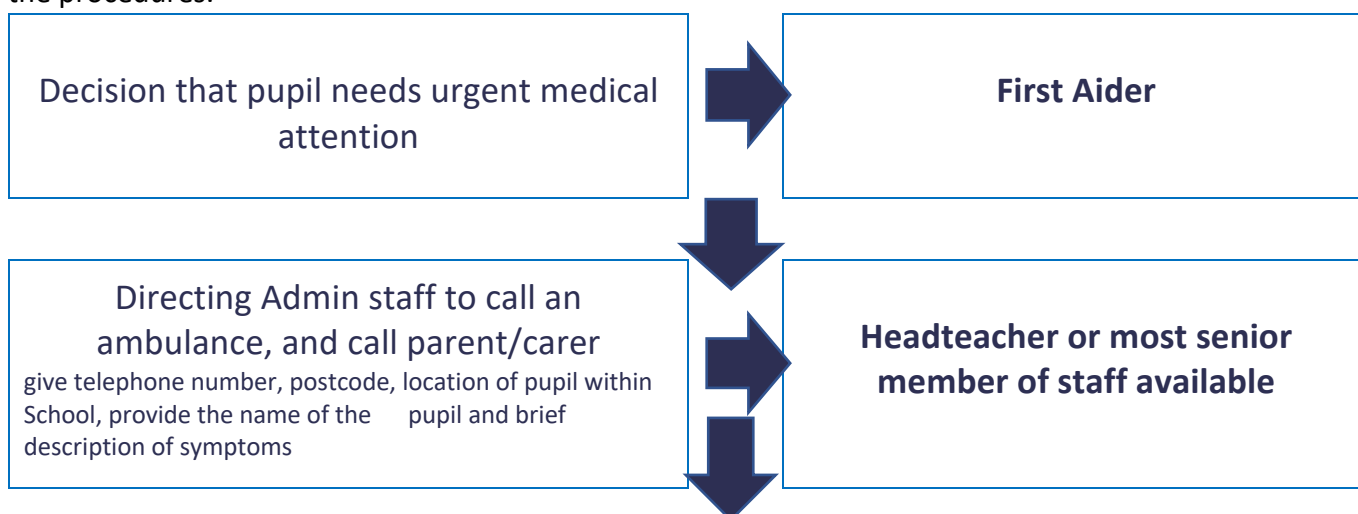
the procedures.

Decision that pupil needs urgent medical attention

**First Aider**

Directing Admin staff to call an ambulance, and call parent/carer
give telephone number, postcode, location of pupil within School, provide the name of the pupil and brief description of symptoms

**Headteacher or most senior member of staff available**